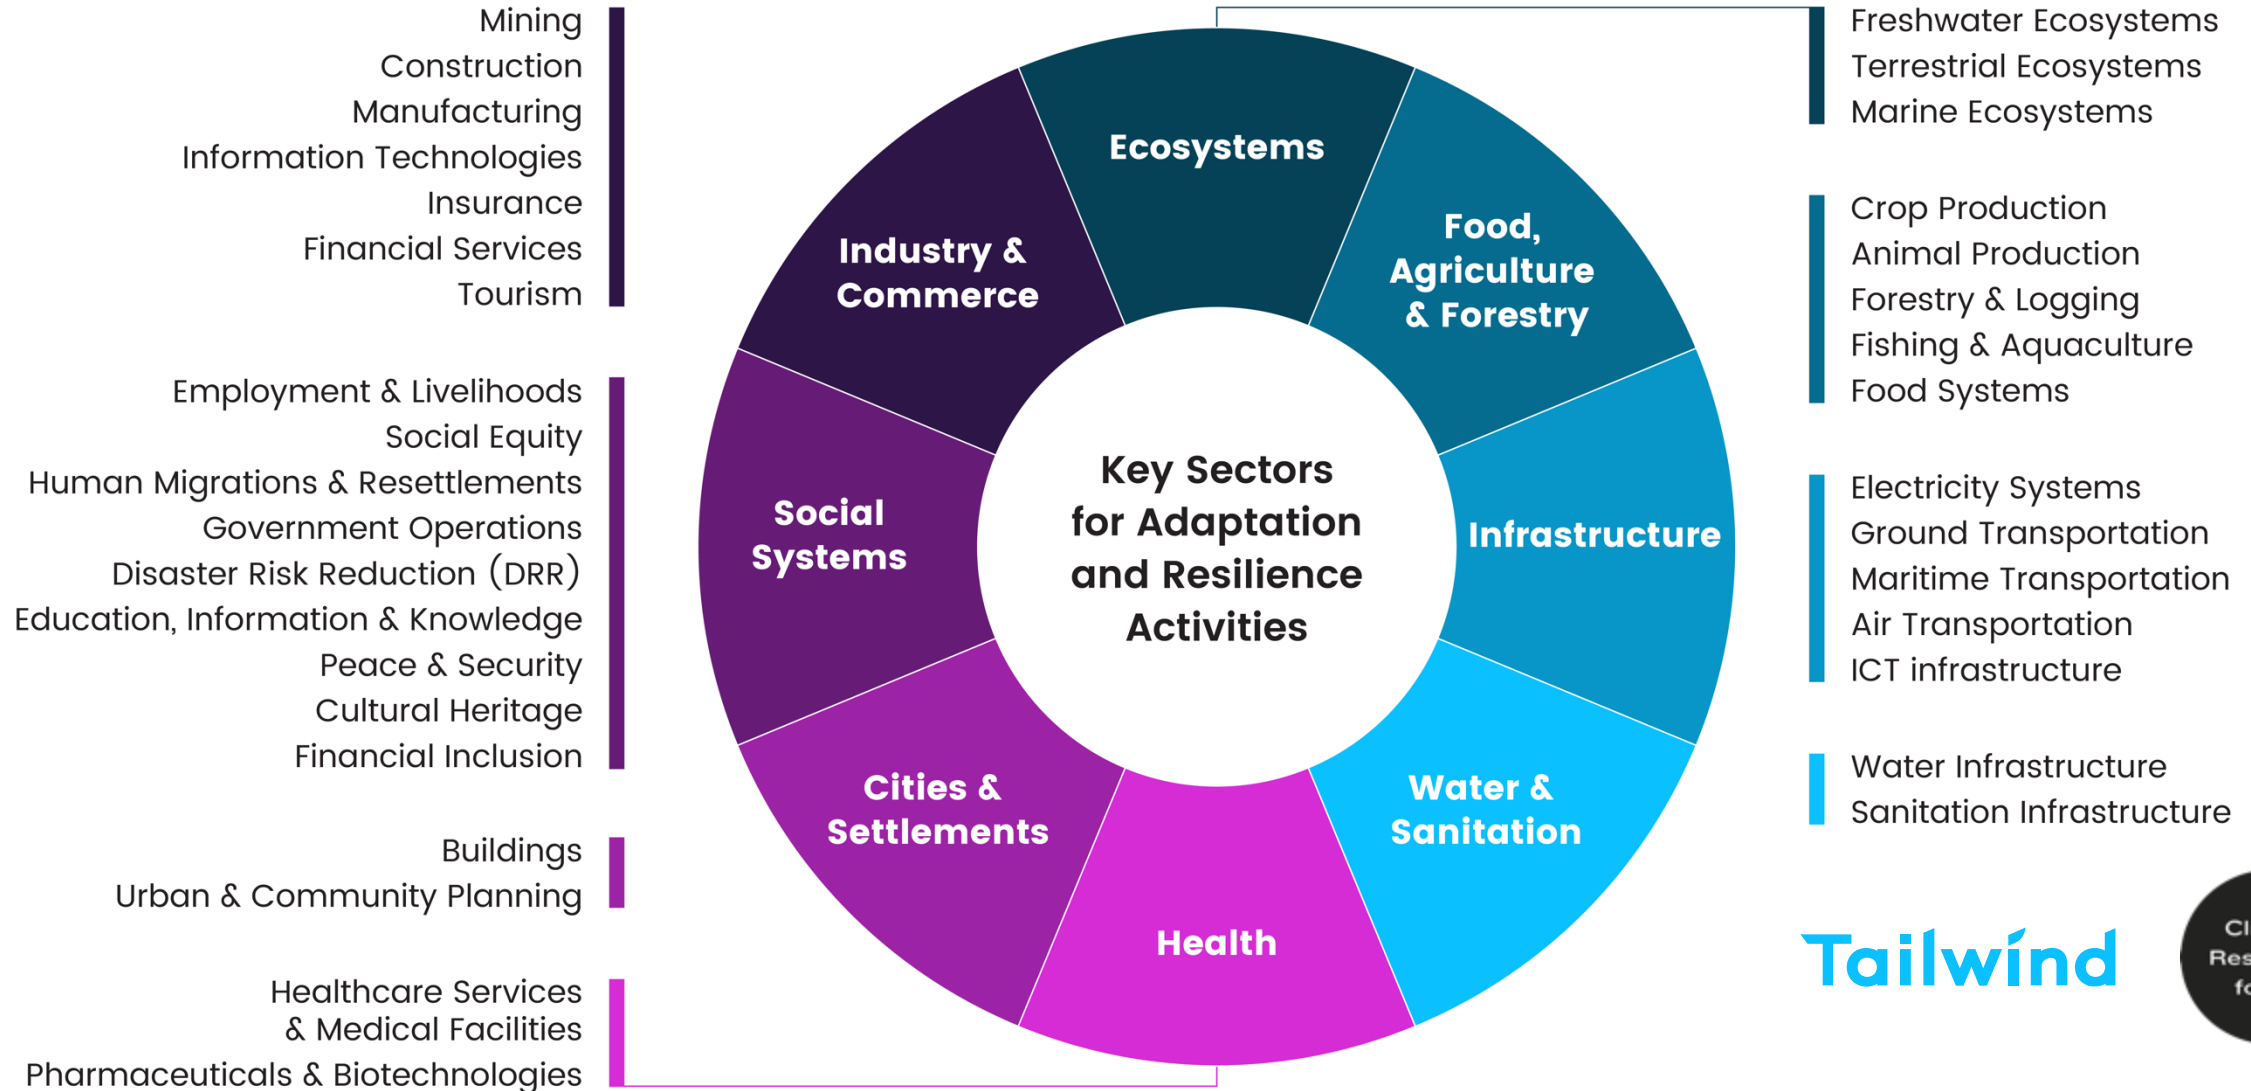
Mining
Construction
Manufacturing
Information Technologies
Insurance
Financial Services
Tourism

Employment & Livelihoods
Social Equity
Human Migrations & Resettlements
Government Operations
Disaster Risk Reduction (DRR)
Education, Information & Knowledge
Peace & Security
Cultural Heritage
Financial Inclusion

Buildings
Urban & Community Planning

Healthcare Services & Medical Facilities
Pharmaceuticals & Biotechnologies

Ecosystems

Industry & Commerce

Food, Agriculture & Forestry

Social Systems

Key Sectors for Adaptation and Resilience Activities

Infrastructure

Cities & Settlements

Water & Sanitation

Health

Freshwater Ecosystems
Terrestrial Ecosystems
Marine Ecosystems

Crop Production
Animal Production
Forestry & Logging
Fishing & Aquaculture
Food Systems

Electricity Systems
Ground Transportation
Maritime Transportation
Air Transportation
ICT infrastructure

Water Infrastructure
Sanitation Infrastructure

Tailwind

Cl
Res
fo